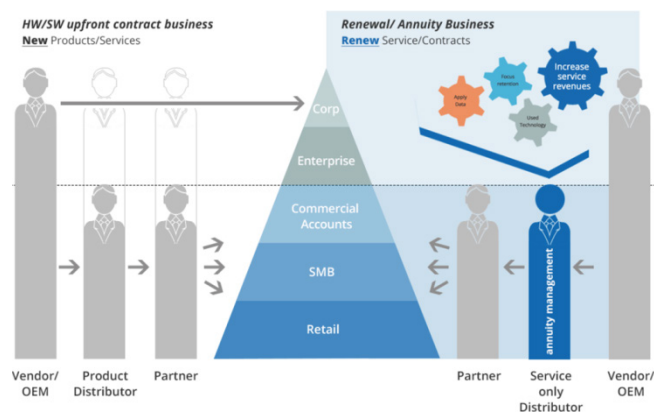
HW/SW upfront contract business
New Products/Services

Renewal/ Annuity Business
Renew Service/Contracts

Apply Data

Future retention

Increase service revenues

Used Technology

Corp

Enterprise

Commercial Accounts

SMB

Retail

annuity management

Vendor/ OEM

Product Distributor

Partner

Partner

Service only Distributor

Vendor/ OEM